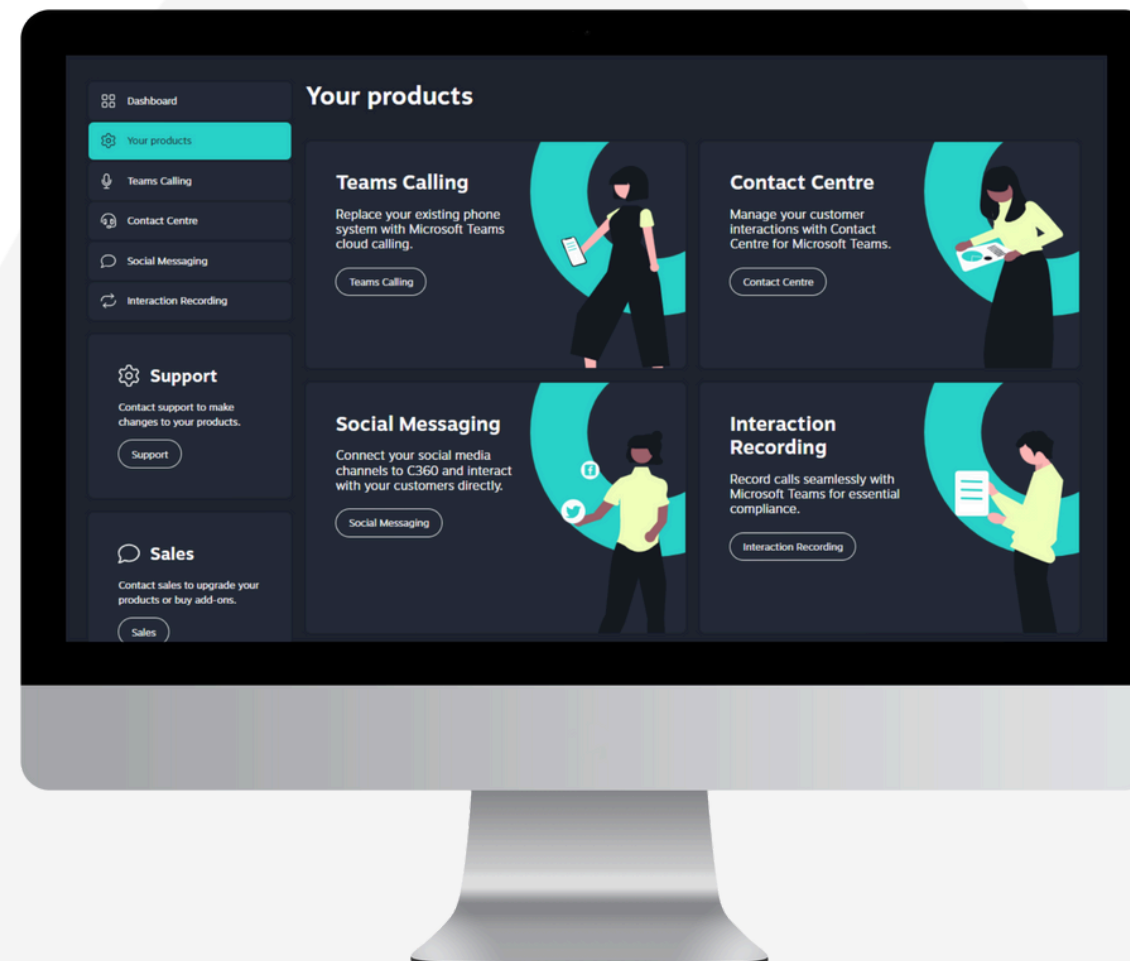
Dashboard

Your products

Teams Calling

Contact Centre

Social Messaging

Interaction Recording

Support

Contact support to make changes to your products.

Support

Sales

Contact sales to upgrade your products or buy add-ons.

Sales

Your products

Teams Calling

Replace your existing phone system with Microsoft Teams cloud calling.

Teams Calling

Contact Centre

Manage your customer interactions with Contact Centre for Microsoft Teams.

Contact Centre

Social Messaging

Connect your social media channels to C360 and interact with your customers directly.

Social Messaging

Interaction Recording

Record calls seamlessly with Microsoft Teams for essential compliance.

Interaction Recording